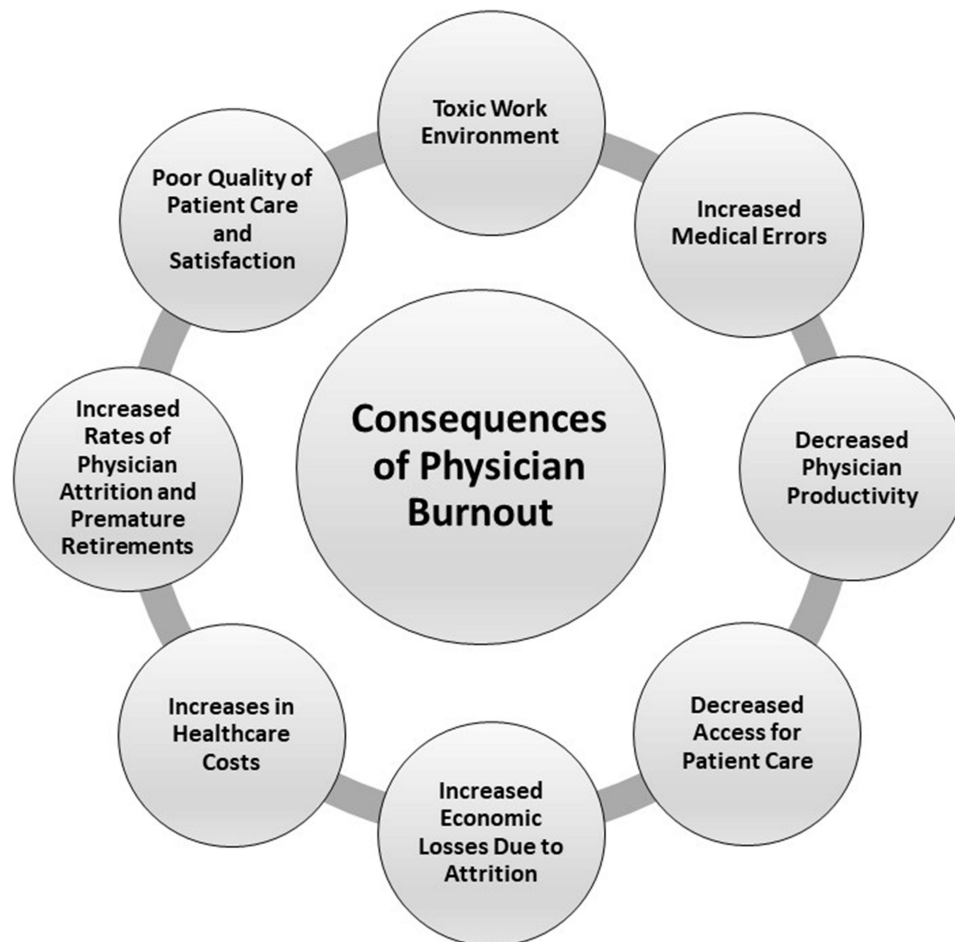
Consequences of Physician Burnout

Toxic Work Environment

Increased Medical Errors

Decreased Physician Productivity

Decreased Access for Patient Care

Increased Economic Losses Due to Attrition

Increases in Healthcare Costs

Increased Rates of Physician Attrition and Premature Retirements

Poor Quality of Patient Care and Satisfaction